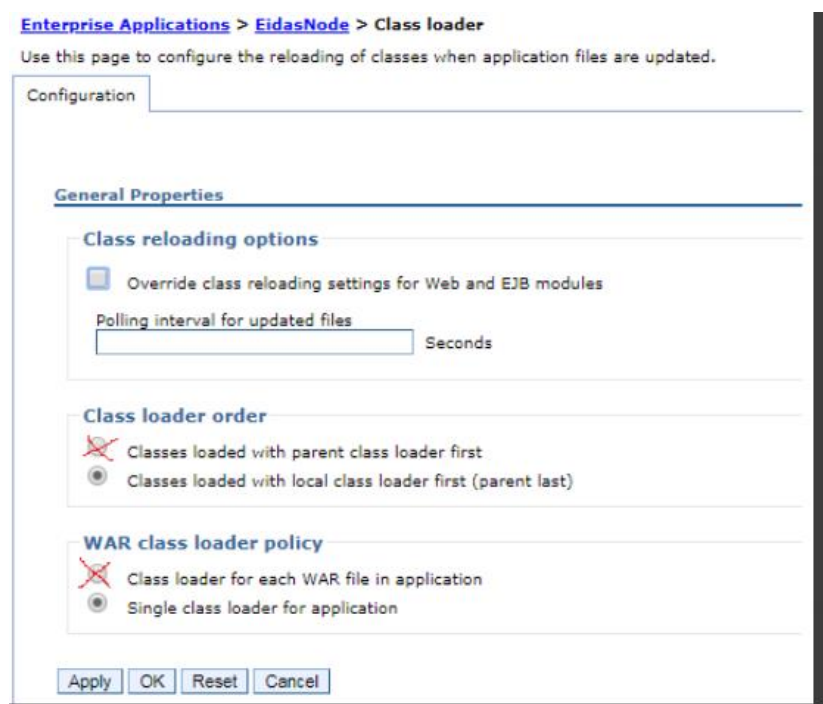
Enterprise Applications > EidasNode > Class loader

Use this page to configure the reloading of classes when application files are updated.

Configuration

General Properties

Class reloading options

Override class reloading settings for Web and EJB modules

Polling interval for updated files

Seconds

Class loader order

Classes loaded with parent class loader first

Classes loaded with local class loader first (parent last)

WAR class loader policy

Class loader for each WAR file in application

Single class loader for application

Apply OK Reset Cancel